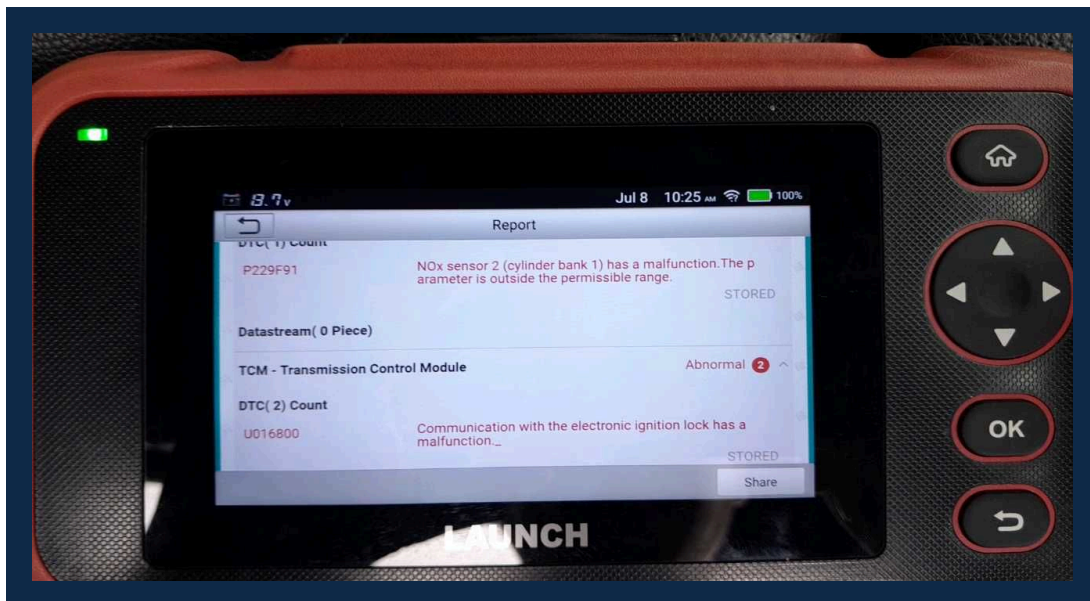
8.7v Jul 8 10:25 AM 100%

Report

DTC( 1) Count

P229F91 NOx sensor 2 (cylinder bank 1) has a malfunction.The parameter is outside the permissible range.

STORED

Datastream( 0 Piece)

TCM - Transmission Control Module Abnormal 2

DTC( 2) Count

U016800 Communication with the electronic ignition lock has a malfunction._

STORED

Share

LAUNCH

OK